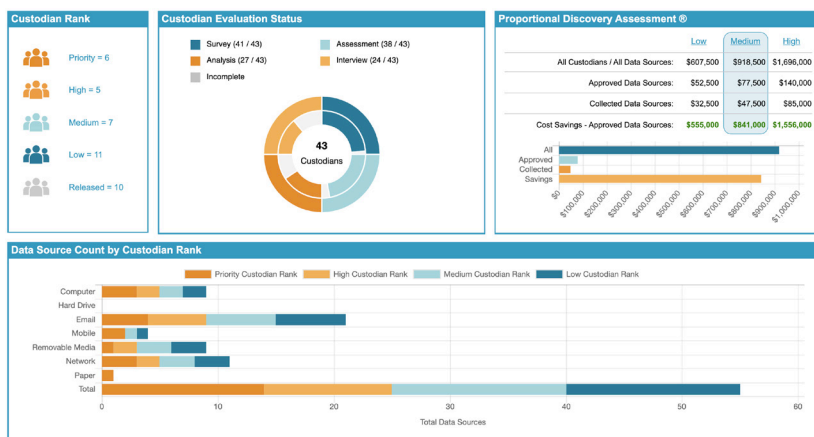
Custodian Rank

Priority = 6
High = 5
Medium = 7
Low = 11
Released = 10

Custodian Evaluation Status

Survey (41 / 43)
Assessment (38 / 43)
Analysis (27 / 43)
Interview (24 / 43)
Incomplete

43
Custodians

Proportional Discovery Assessment ®

| | Low | Medium | High |
|---|---|---|---|
| All Custodians / All Data Sources: | \$607,500 | \$918,500 | \$1,696,000 |
| Approved Data Sources: | \$52,500 | \$77,500 | \$140,000 |
| Collected Data Sources: | \$32,500 | \$47,500 | \$85,000 |
| Cost Savings - Approved Data Sources: | \$555,000 | \$841,000 | \$1,556,000 |

All
Approved
Collected
Savings

\$0 \$100,000 \$200,000 \$300,000 \$400,000 \$500,000 \$600,000 \$700,000 \$800,000 \$900,000 \$1,000,000

Data Source Count by Custodian Rank

Priority Custodian Rank
High Custodian Rank
Medium Custodian Rank
Low Custodian Rank

Computer
Hard Drive
Email
Mobile
Removable Media
Network
Paper
Total

0 10 20 30 40 50 60
Total Data Sources